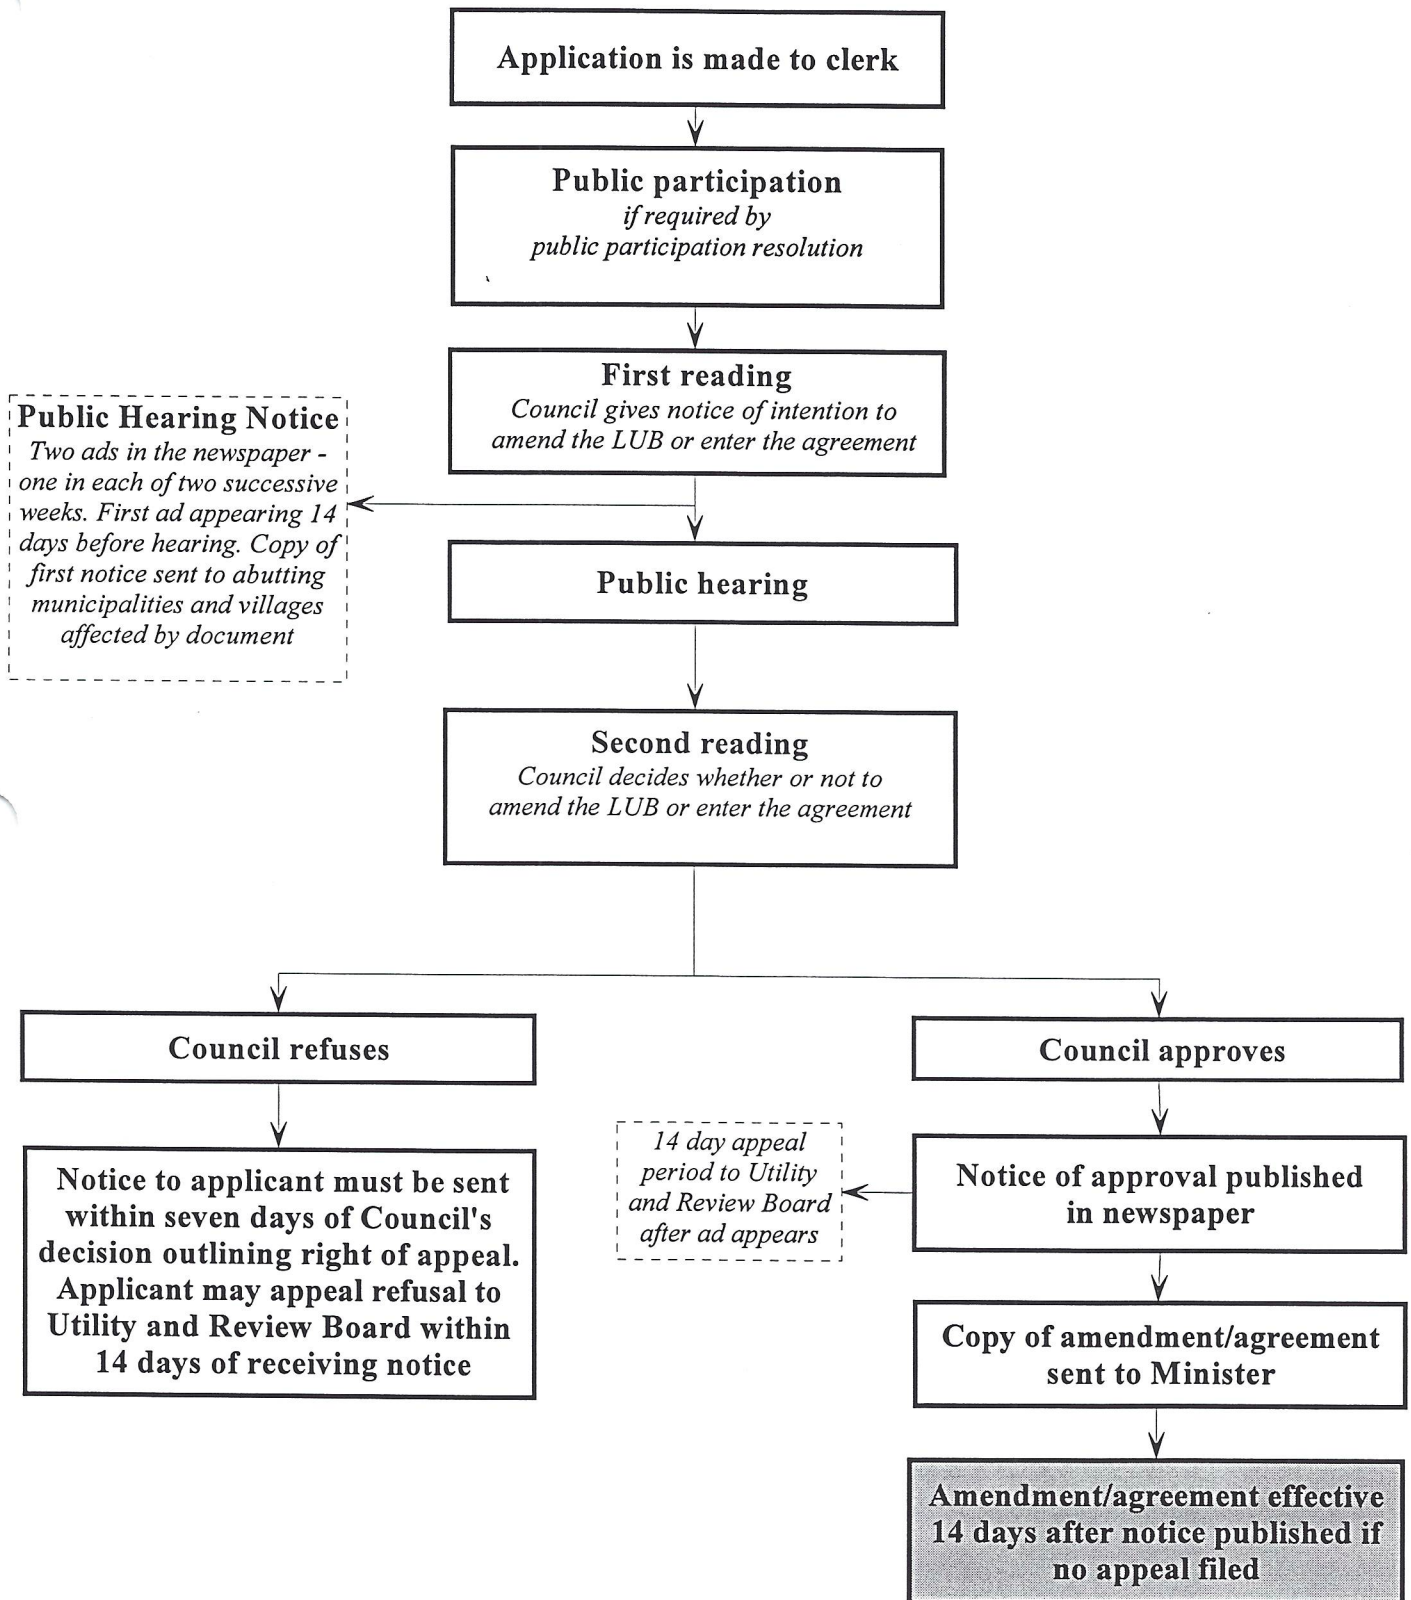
Application is made to clerk

Public participation
if required by
public participation resolution

First reading
Council gives notice of intention to amend the LUB or enter the agreement

Public Hearing Notice
Two ads in the newspaper - one in each of two successive weeks. First ad appearing 14 days before hearing. Copy of first notice sent to abutting municipalities and villages affected by document

Public hearing

Second reading
Council decides whether or not to amend the LUB or enter the agreement

Council refuses

Notice to applicant must be sent within seven days of Council's decision outlining right of appeal. Applicant may appeal refusal to Utility and Review Board within 14 days of receiving notice

Council approves

14 day appeal period to Utility and Review Board after ad appears

Notice of approval published in newspaper

Copy of amendment/agreement sent to Minister

Amendment/agreement effective 14 days after notice published if no appeal filed